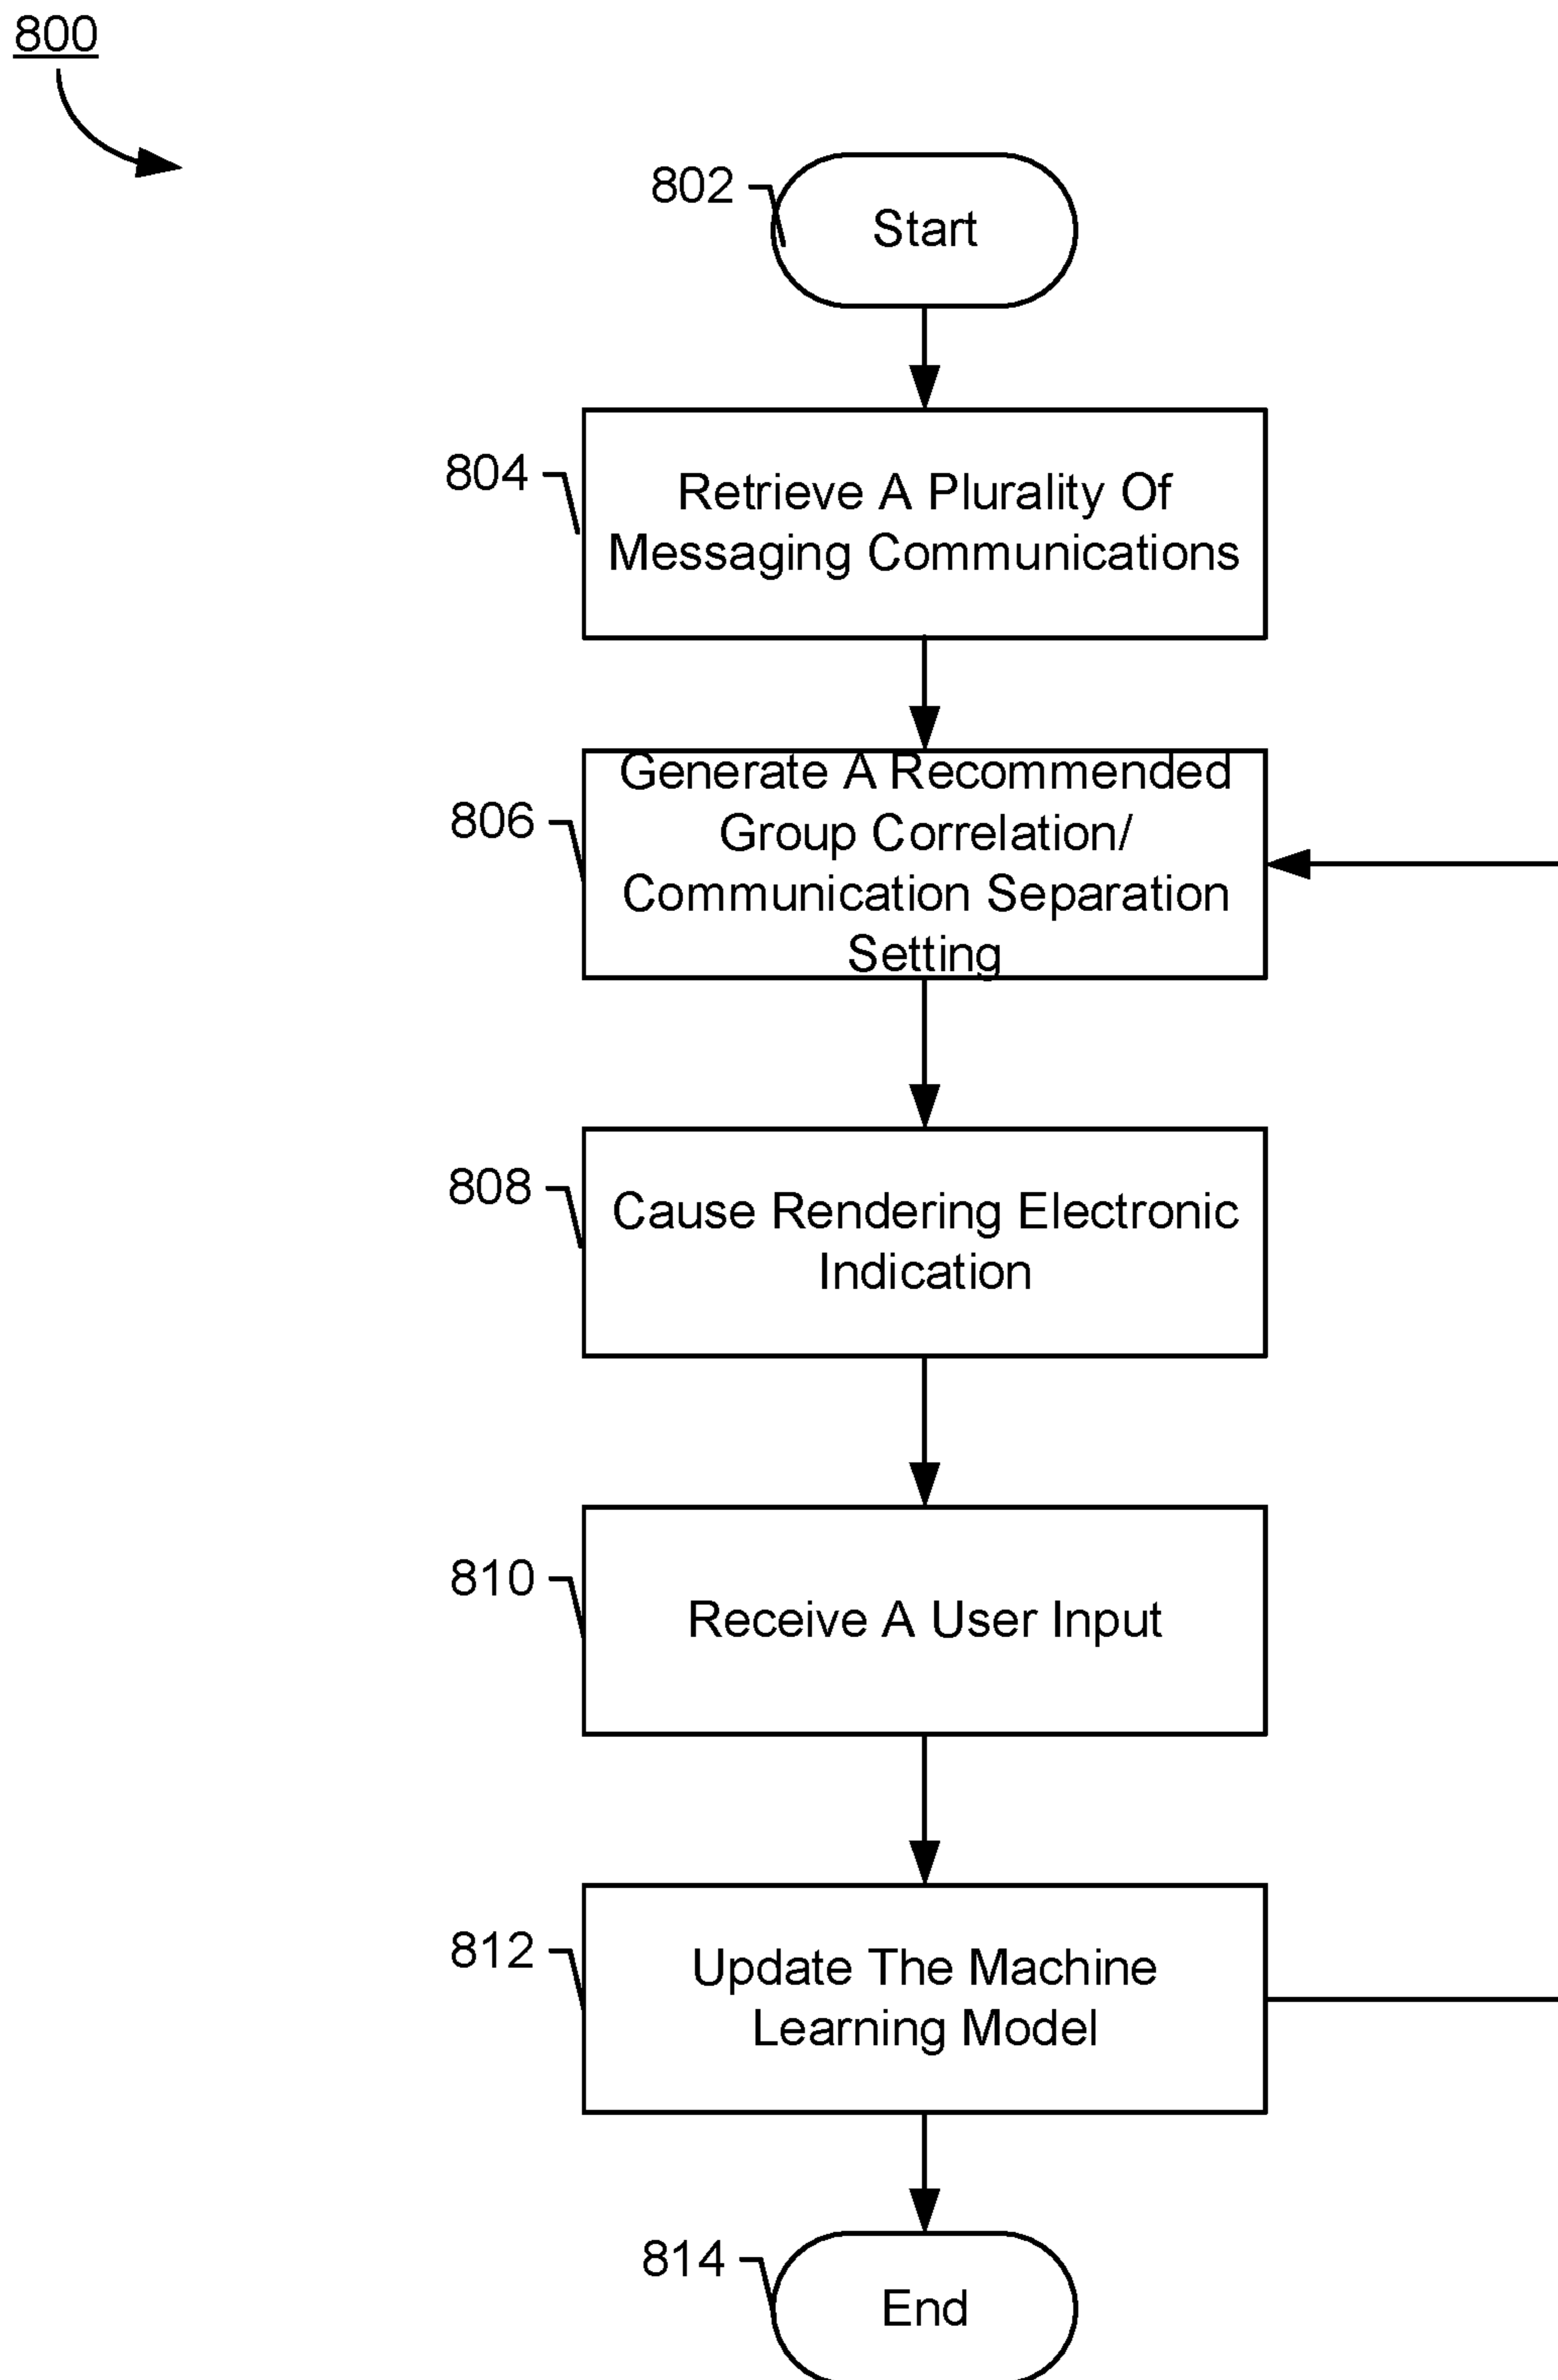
800

802

Start

804

Retrieve A Plurality Of Messaging Communications

806

Generate A Recommended Group Correlation/ Communication Separation Setting

808

Cause Rendering Electronic Indication

810

Receive A User Input

812

Update The Machine Learning Model

814

End